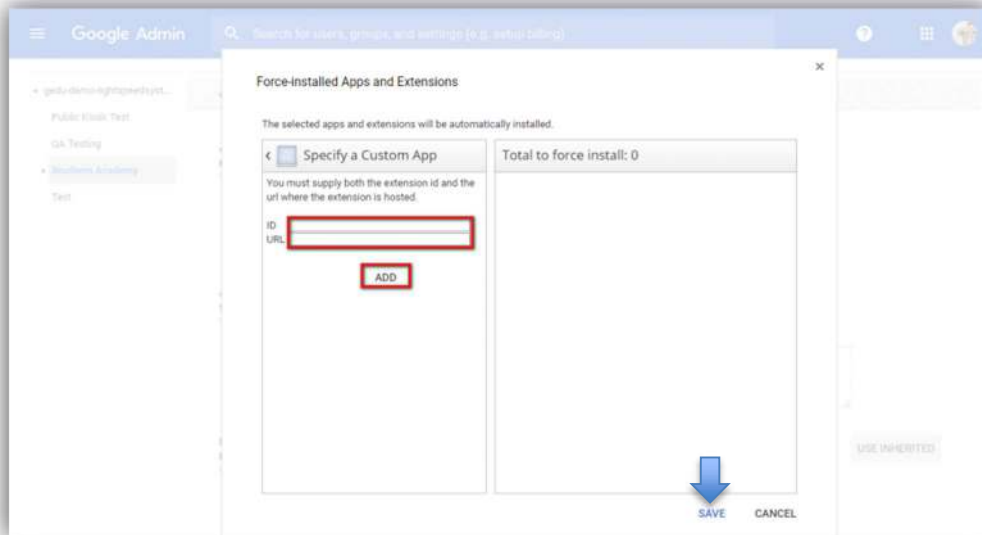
Google Admin

Search for users, groups, and settings (e.g. setup billing)

gedu-demo-lightspeedsyst...

Public Kiosk Test

QA Testing

Southern Academy

Test

Force-installed Apps and Extensions

×

The selected apps and extensions will be automatically installed.

Specify a Custom App

Total to force install: 0

You must supply both the extension id and the url where the extension is hosted.

ID

URL

ADD

USE INHERITED

SAVE

CANCEL